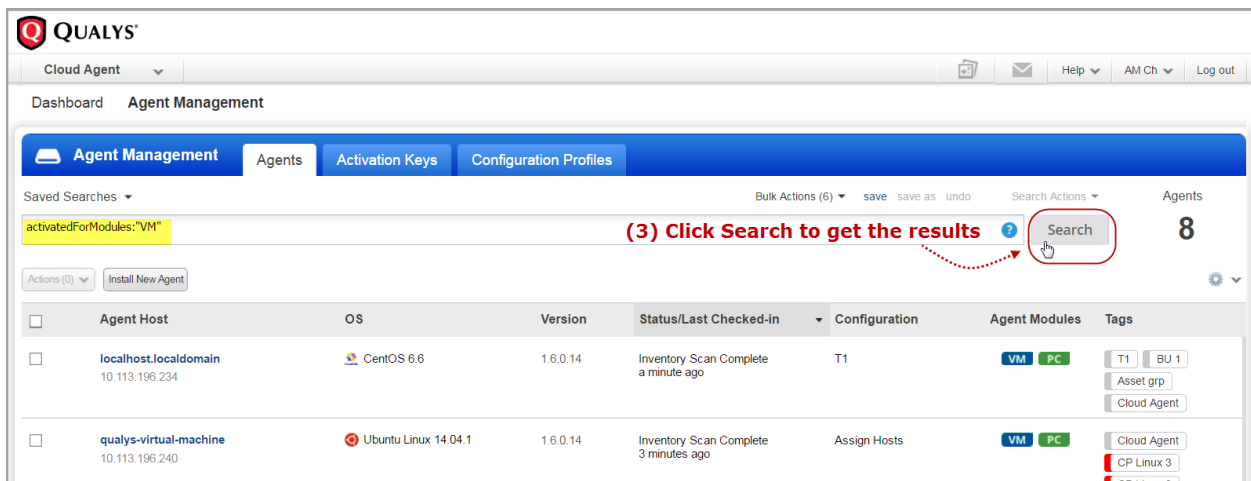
QUALYS®

Cloud Agent

Help AM Ch Log out

Dashboard Agent Management

Agent Management Agents Activation Keys Configuration Profiles

Saved Searches

Bulk Actions (6) save save as undo

Search Actions

Agents

8

activatedForModules:"VM"

(3) Click Search to get the results

Search

Actions (0) Install New Agent

| | Agent Host | OS | Version | Status/Last Checked-in | Configuration | Agent Modules | Tags |
|---|---|---|---|---|---|---|---|
| | localhost.localdomain 10.113.196.234 | CentOS 6.6 | 1.6.0.14 | Inventory Scan Complete a minute ago | T1 | VM PC | T1 BU 1 Asset grp Cloud Agent |
| | qualys-virtual-machine 10.113.196.240 | Ubuntu Linux 14.04.1 | 1.6.0.14 | Inventory Scan Complete 3 minutes ago | Assign Hosts | VM PC | Cloud Agent CP Linux 3 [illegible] |